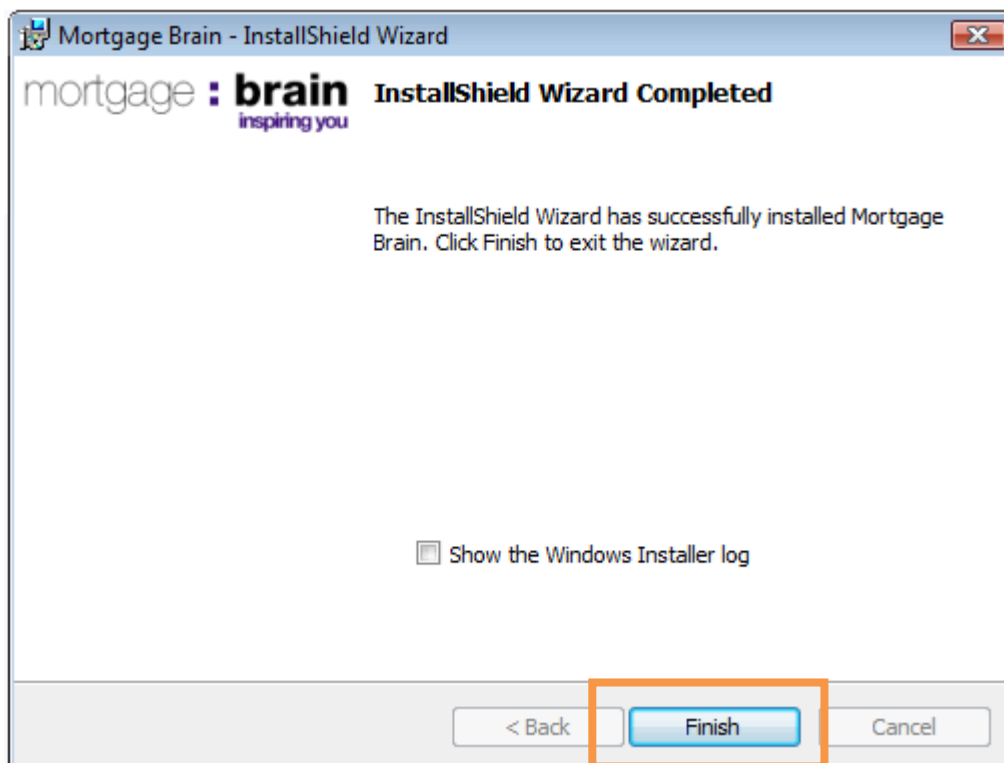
Mortgage Brain - InstallShield Wizard

mortgage : brain
inspiring you

InstallShield Wizard Completed

The InstallShield Wizard has successfully installed Mortgage Brain. Click Finish to exit the wizard.

Show the Windows Installer log

< Back
Finish
Cancel